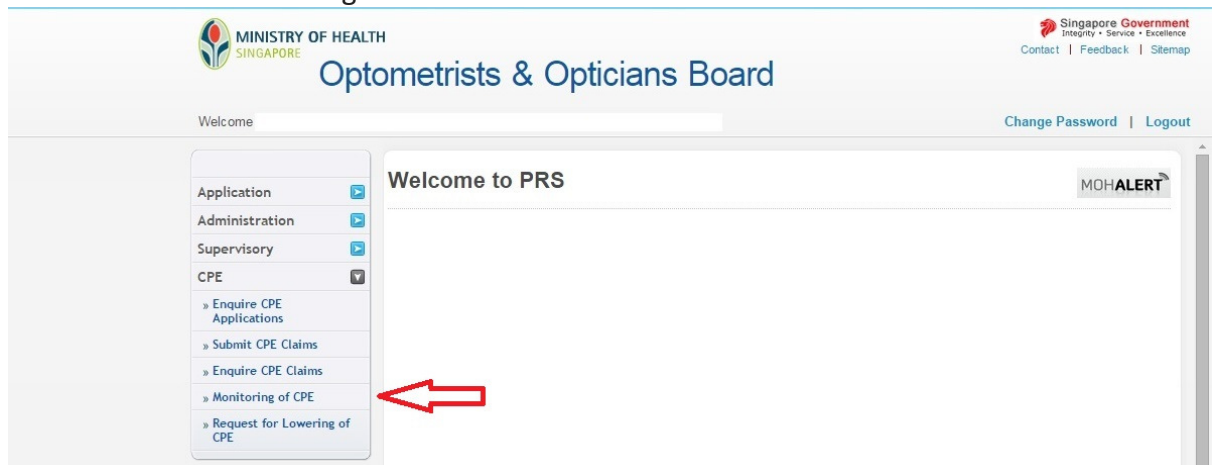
MINISTRY OF HEALTH
SINGAPORE

Optometrists & Opticians Board

Singapore Government
Integrity • Service • Excellence

Contact | Feedback | Sitemap

Welcome

Change Password | Logout

Application

Administration

Supervisory

CPE

» Enquire CPE Applications

» Submit CPE Claims

» Enquire CPE Claims

» Monitoring of CPE

» Request for Lowering of CPE

Welcome to PRS

MOHALERT